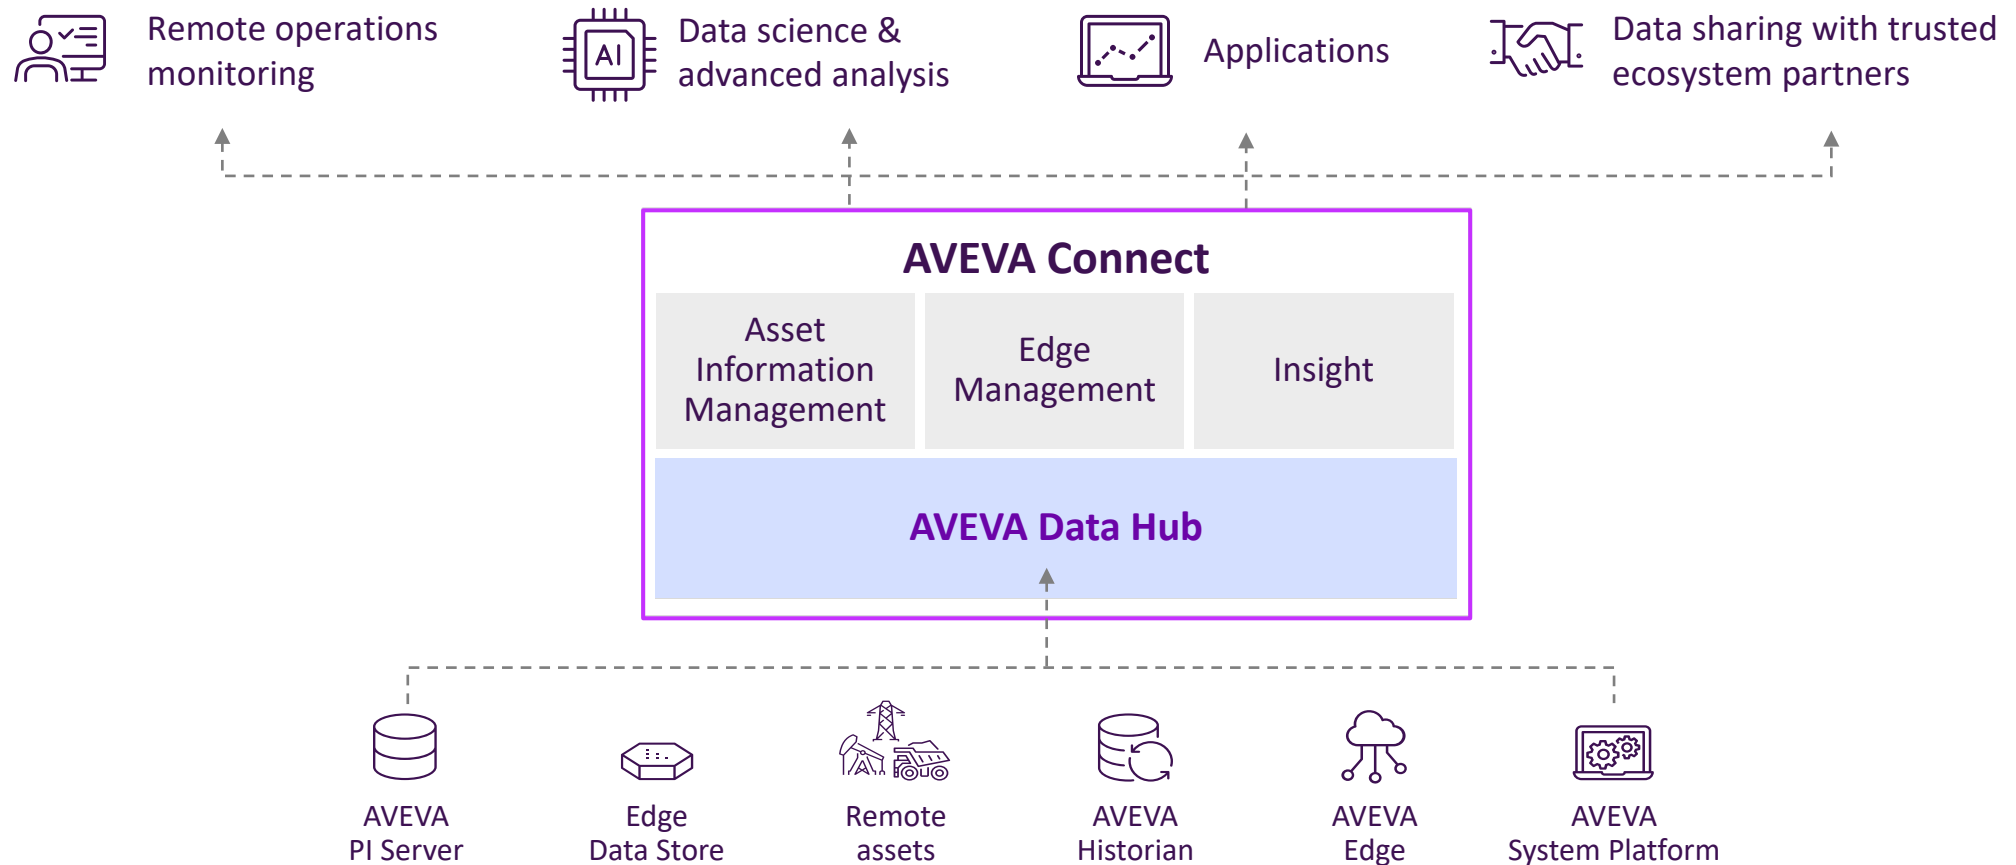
Remote operations monitoring

AI

Data science & advanced analysis

Applications

Data sharing with trusted ecosystem partners

AVEVA Connect

Asset Information Management

Edge Management

Insight

AVEVA Data Hub

AVEVA PI Server

Edge Data Store

Remote assets

AVEVA Historian

AVEVA Edge

AVEVA System Platform